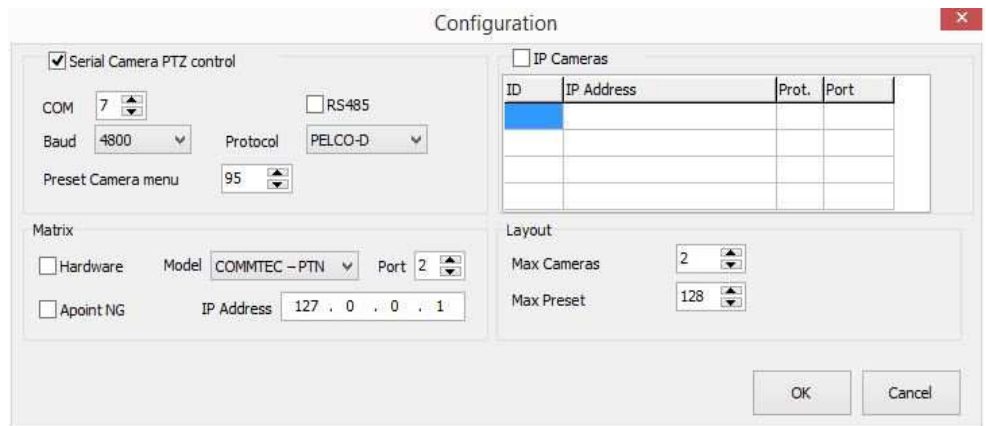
Configuration

Serial Camera PTZ control

COM 7

RS485

Baud 4800

Protocol PELCO-D

Preset Camera menu 95

IP Cameras

| ID | IP Address | Prot. | Port |
|---|---|---|---|
| | | | |
| | | | |
| | | | |
| | | | |

Matrix

Hardware

Model COMMTEC – PTN

Port 2

Apoint NG

IP Address 127 . 0 . 0 . 1

Layout

Max Cameras 2

Max Preset 128

OK

Cancel